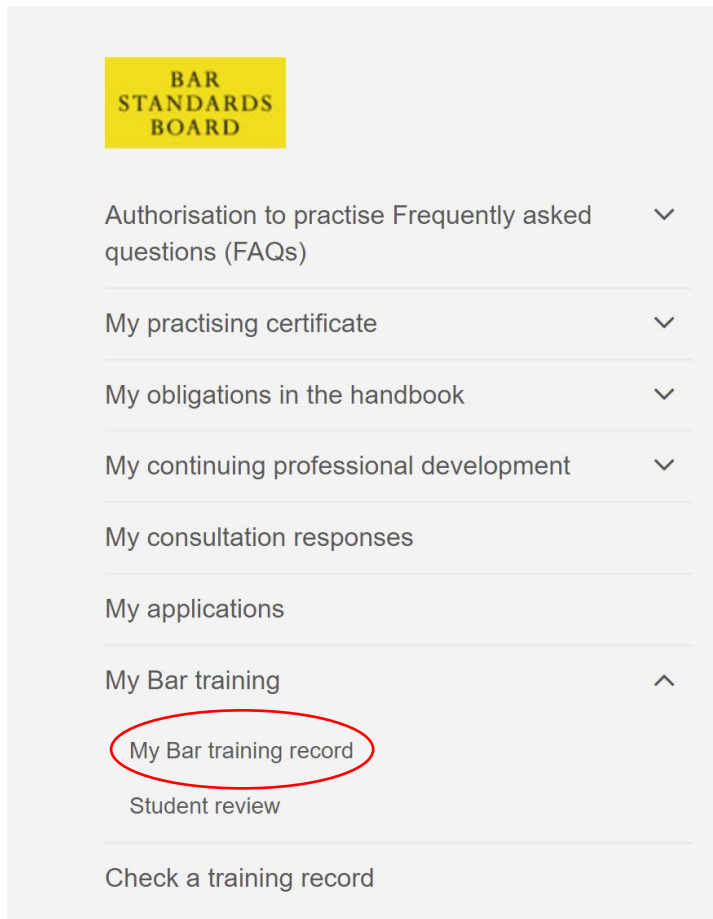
BAR
STANDARDS
BOARD

Authorisation to practise Frequently asked questions (FAQs)

My practising certificate

My obligations in the handbook

My continuing professional development

My consultation responses

My applications

My Bar training

My Bar training record

Student review

Check a training record